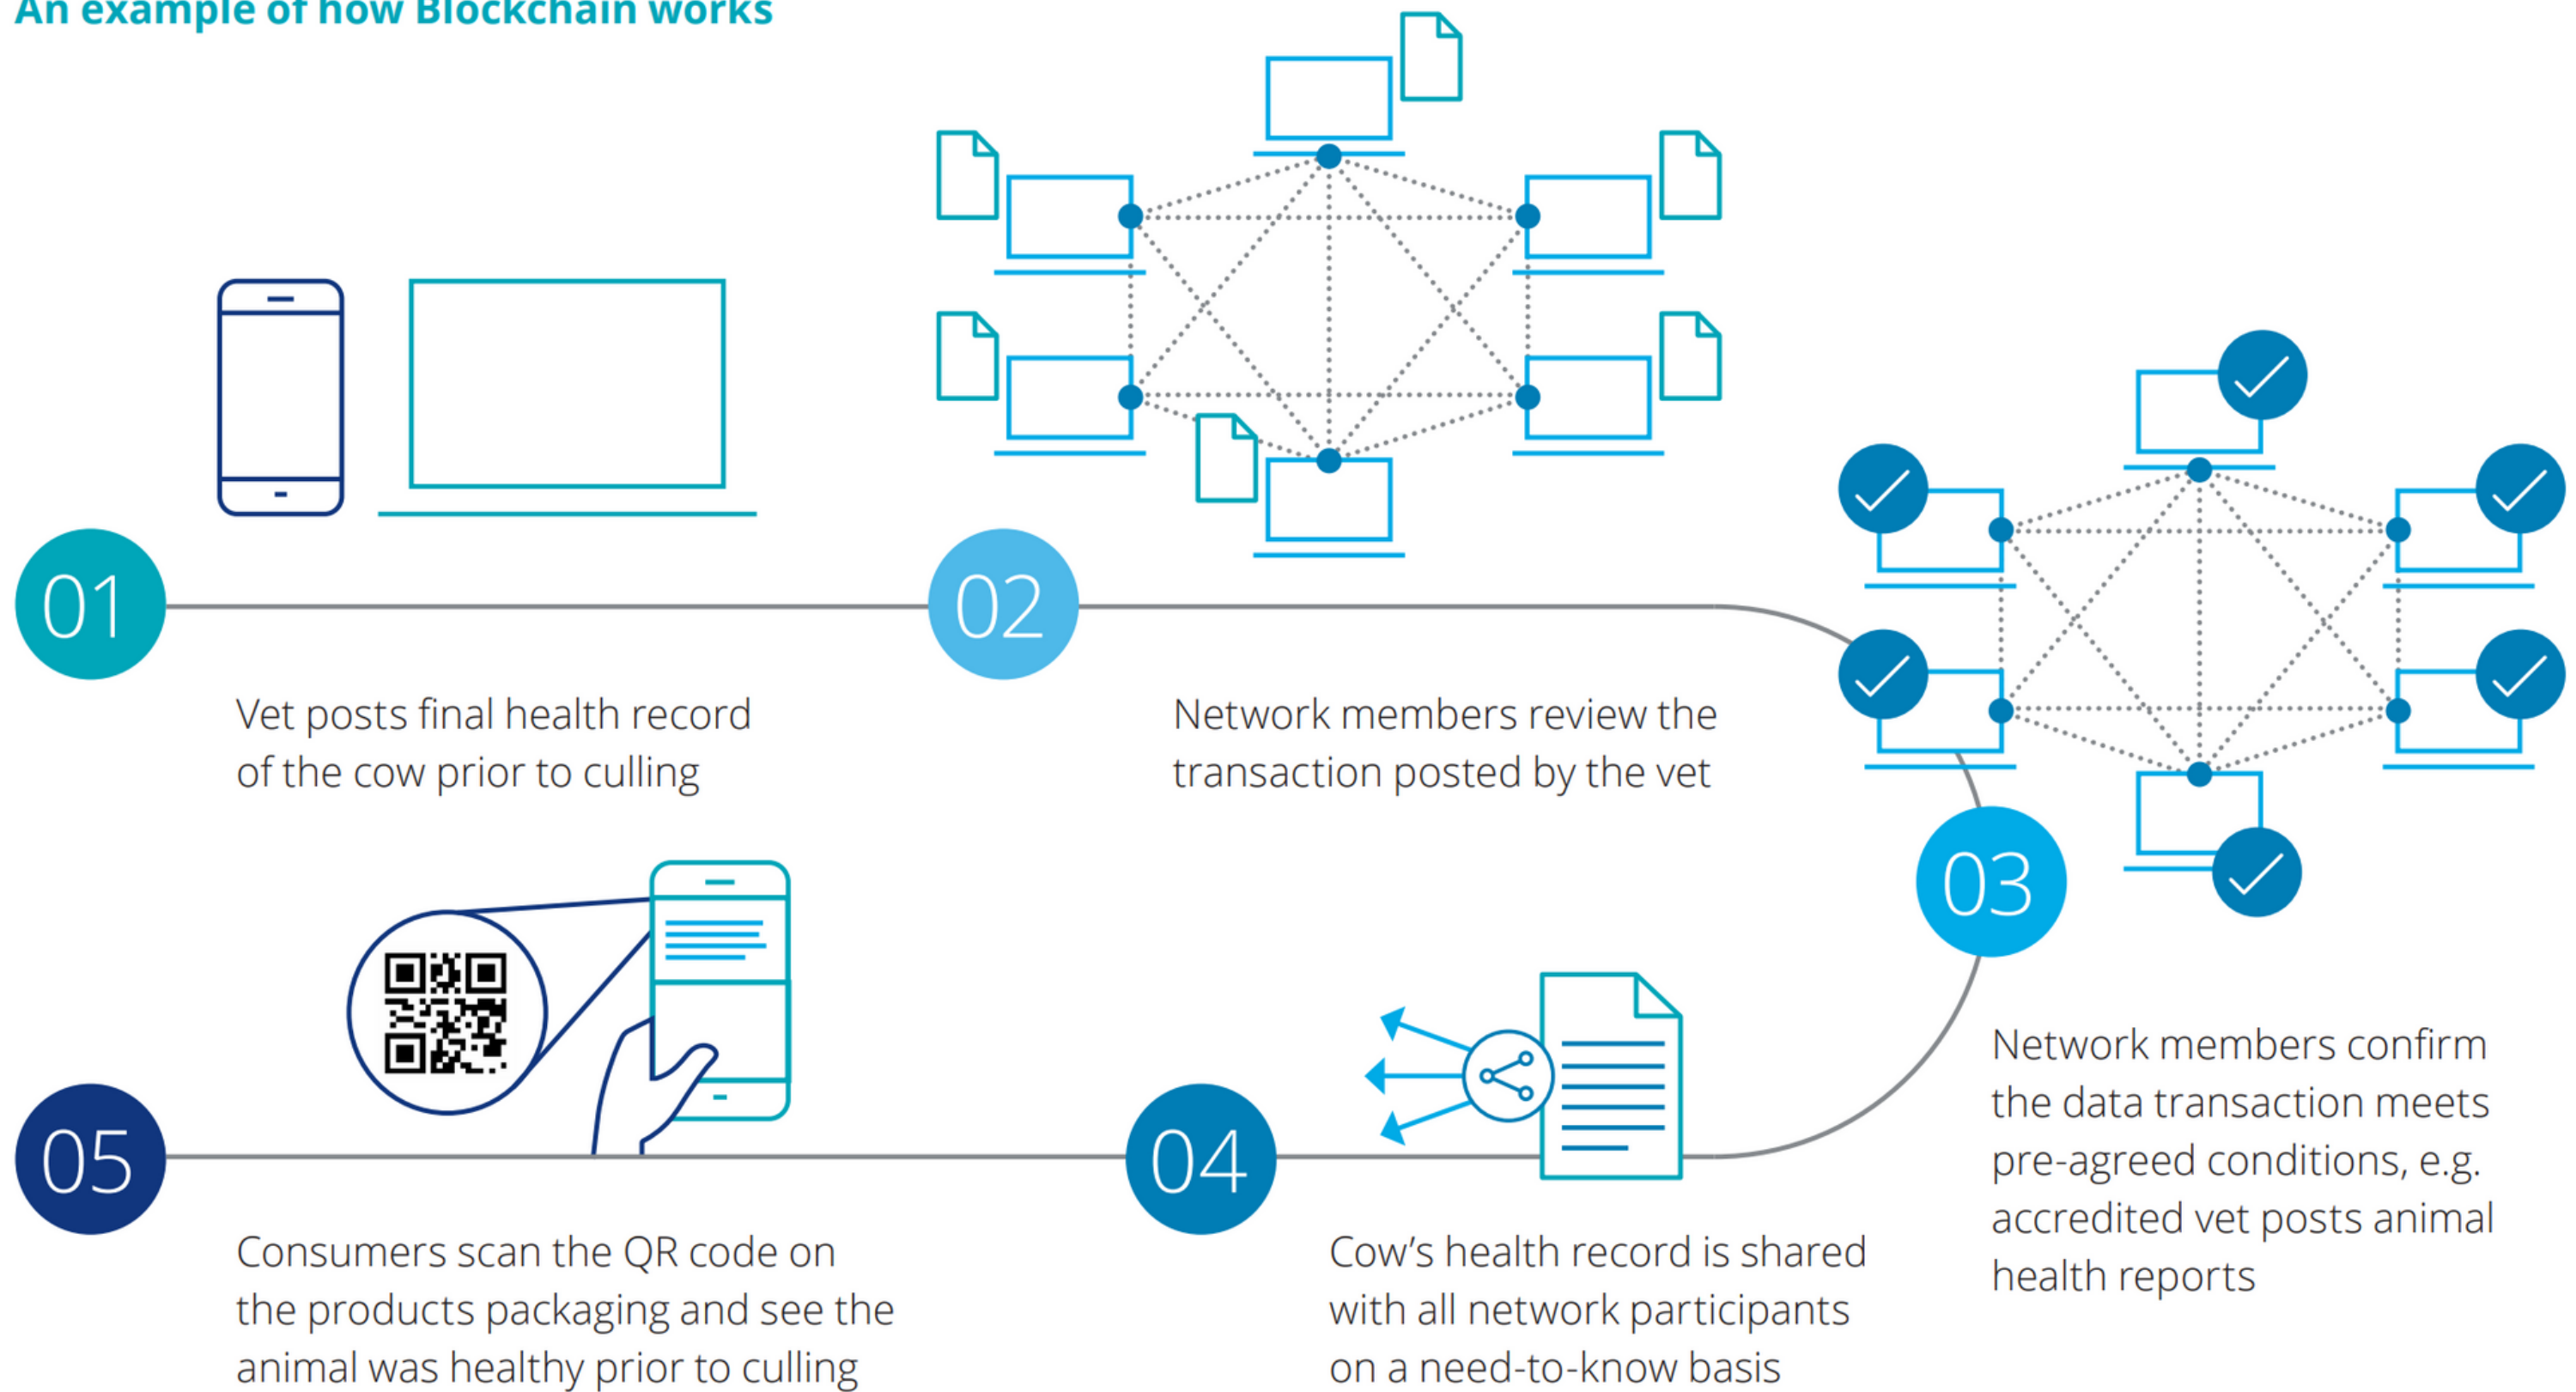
An example of how Blockchain works

01

Vet posts final health record of the cow prior to culling

02

Network members review the transaction posted by the vet

03

Network members confirm the data transaction meets pre-agreed conditions, e.g. accredited vet posts animal health reports

04

Cow's health record is shared with all network participants on a need-to-know basis

05

Consumers scan the QR code on the products packaging and see the animal was healthy prior to culling